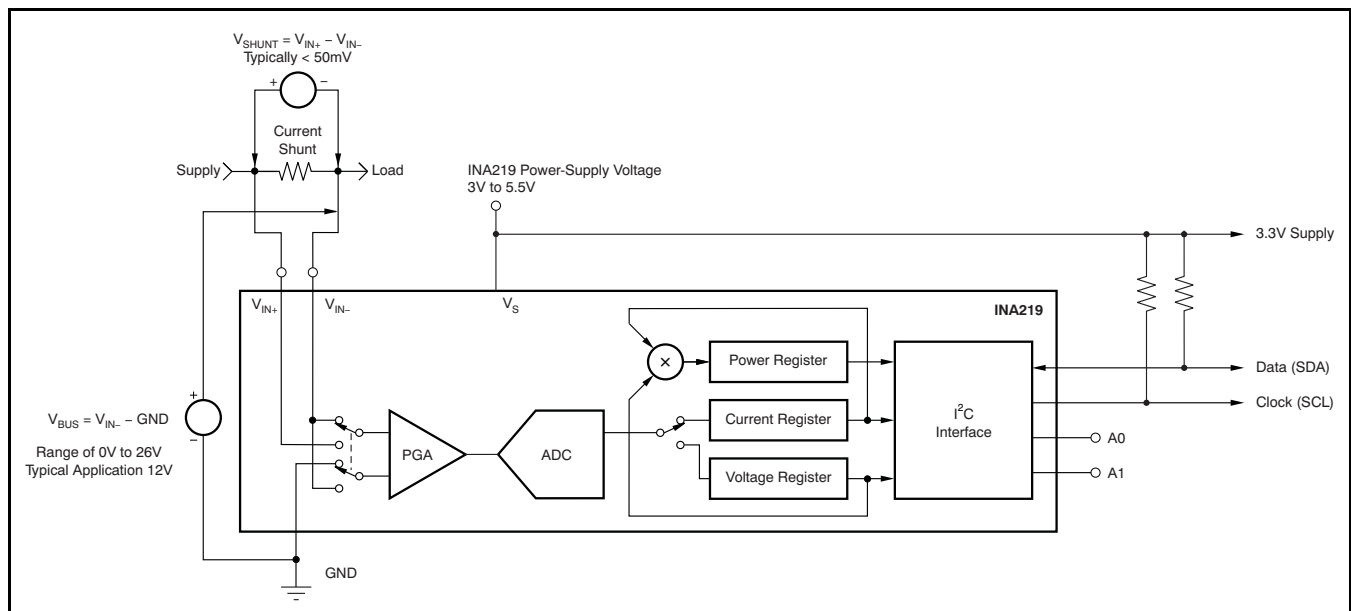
$V_{SHUNT} = V_{IN+} - V_{IN-}$
Typically < 50mV

+ −

Current Shunt

Supply

Load

INA219 Power-Supply Voltage
3V to 5.5V

3.3V Supply

$V_{IN+}$ $V_{IN-}$ $V_S$

INA219

×

Power Register

Data (SDA)

$V_{BUS} = V_{IN-} - GND$

Range of 0V to 26V
Typical Application 12V

+
−

Current Register

$I^2C$ Interface

Clock (SCL)

PGA

ADC

A0

Voltage Register

A1

GND